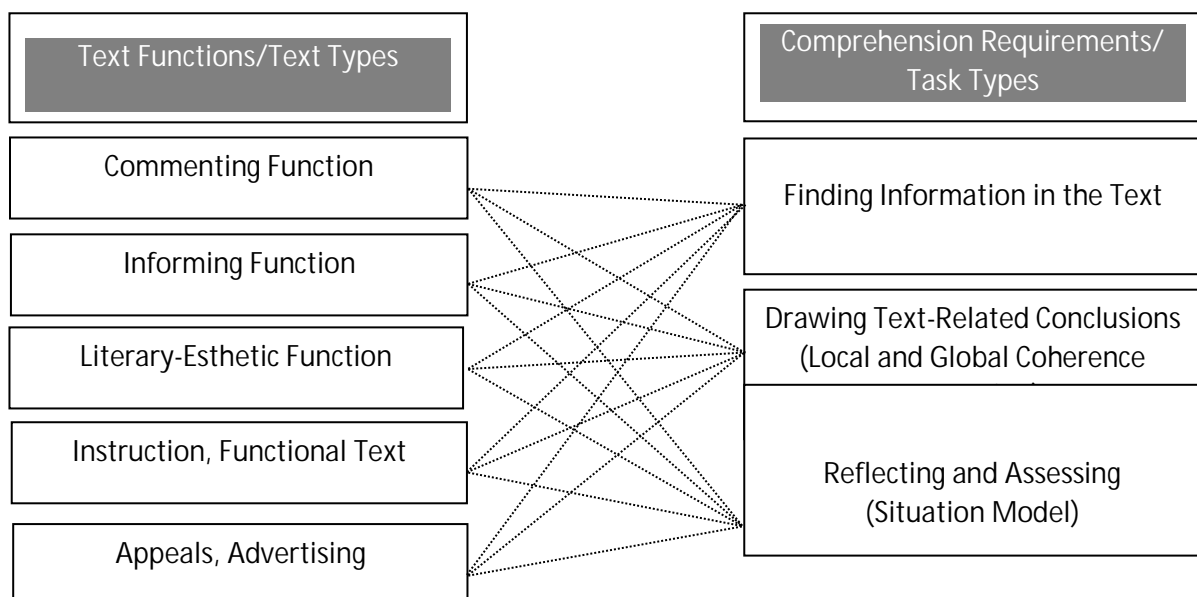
Text Functions/Text Types

Comprehension Requirements/ Task Types

Commenting Function

Informing Function

Literary-Esthetic Function

Instruction, Functional Text

Appeals, Advertising

Finding Information in the Text

Drawing Text-Related Conclusions (Local and Global Coherence

Reflecting and Assessing (Situation Model)